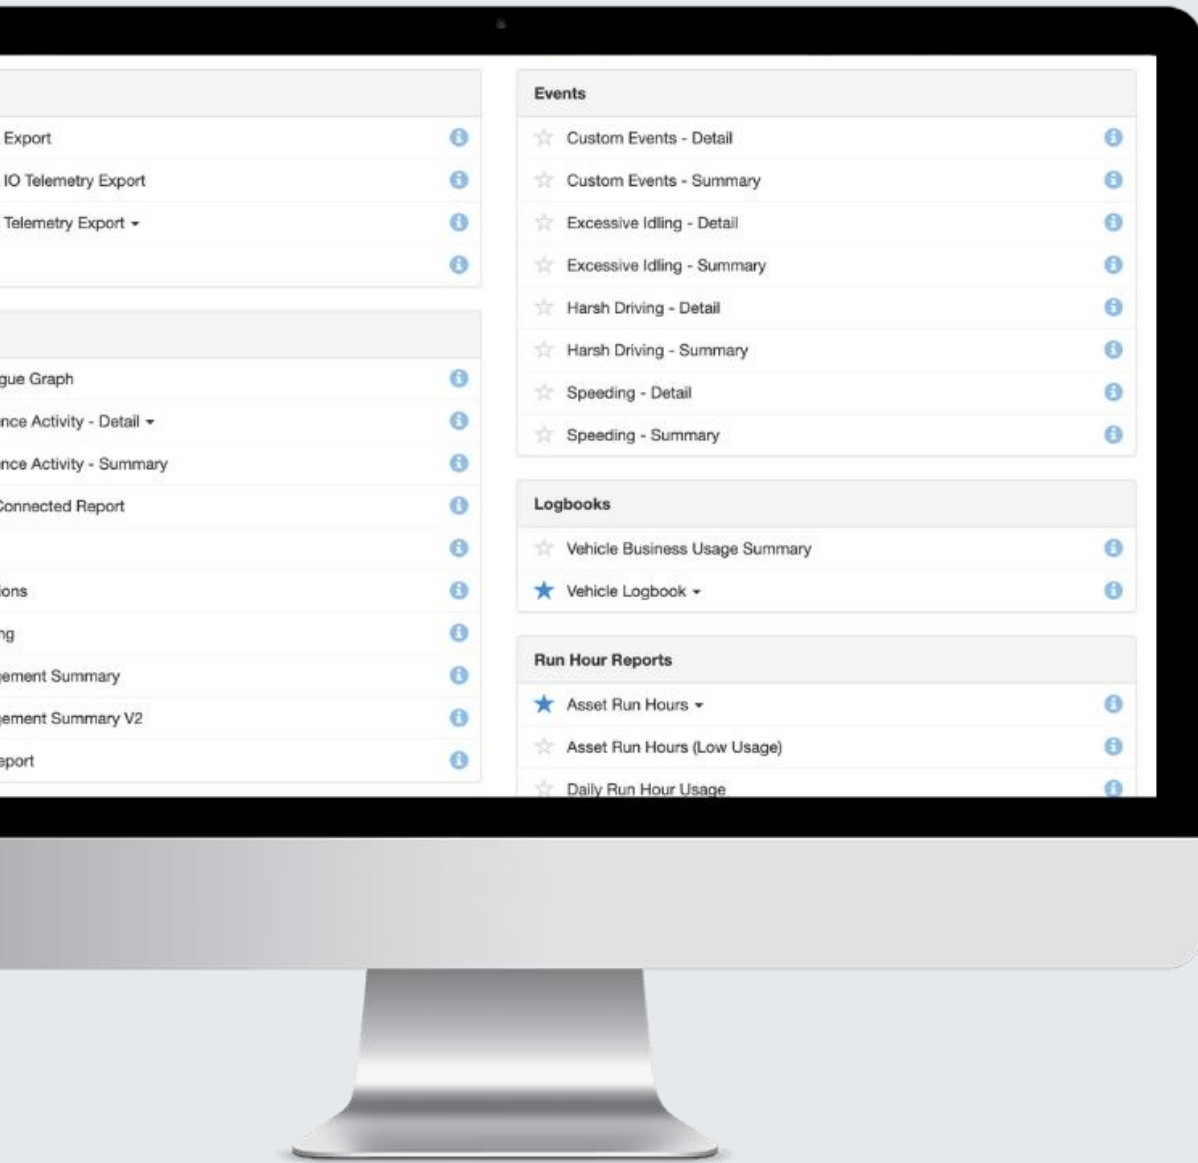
Export

IO Telemetry Export

Telemetry Export ▾

gue Graph

nce Activity - Detail ▾

nce Activity - Summary

Connected Report

ions

ng

gement Summary

gement Summary V2

eport

Events

Custom Events - Detail

Custom Events - Summary

Excessive Idling - Detail

Excessive Idling - Summary

Harsh Driving - Detail

Harsh Driving - Summary

Speeding - Detail

Speeding - Summary

Logbooks

Vehicle Business Usage Summary

Vehicle Logbook ▾

Run Hour Reports

Asset Run Hours ▾

Asset Run Hours (Low Usage)

Daily Run Hour Usage